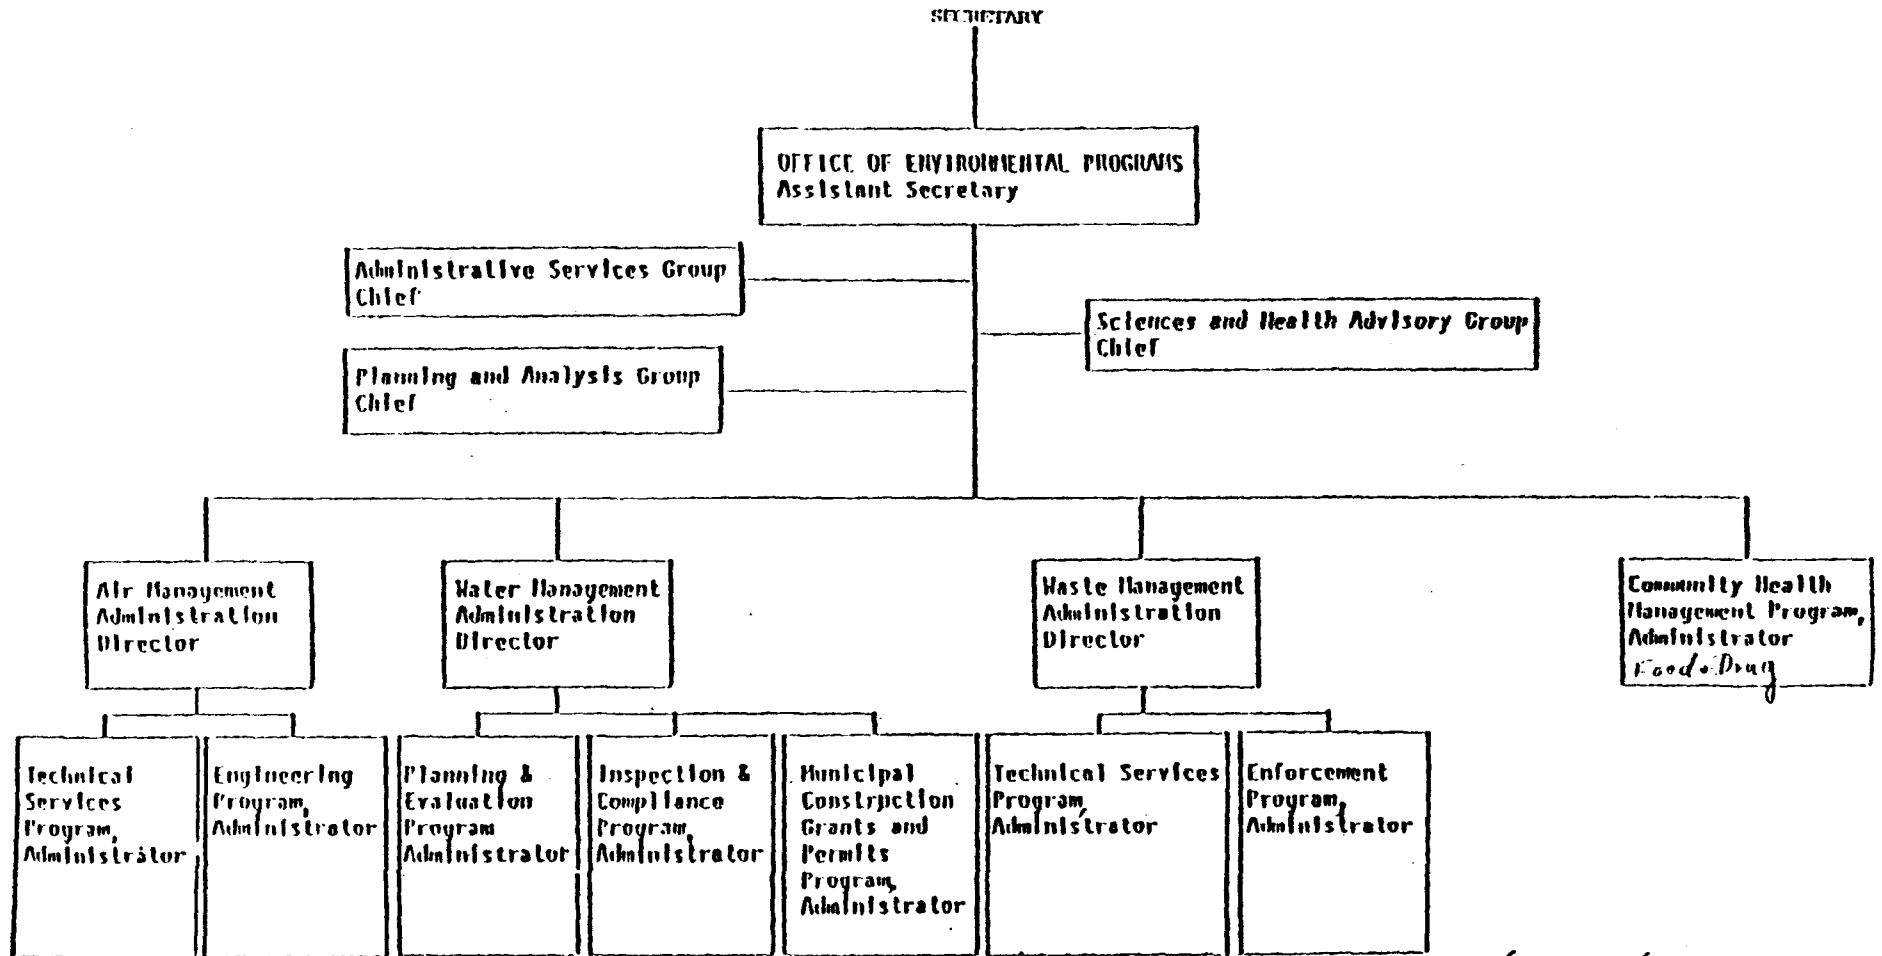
SECRETARY

OFFICE OF ENVIRONMENTAL PROGRAMS
Assistant Secretary

Administrative Services Group
Chief

Planning and Analysis Group
Chief

Sciences and Health Advisory Group
Chief

Air Management Administration Director

Water Management Administration Director

Waste Management Administration Director

Community Health Management Program, Administrator
Food & Drug

Technical Services Program, Administrator

Engineering Program, Administrator

Planning & Evaluation Program Administrator

Inspection & Compliance Program, Administrator

Municipal Construction Grants and Permits Program, Administrator

Technical Services Program, Administrator

Enforcement Program, Administrator